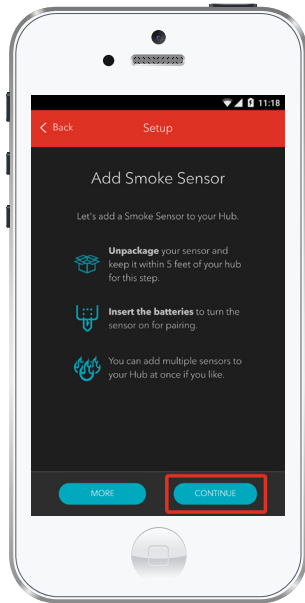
11:18

Back

Setup

Add Smoke Sensor

Let's add a Smoke Sensor to your Hub.

Unpackage your sensor and keep it within 5 feet of your hub for this step.

Insert the batteries to turn the sensor on for pairing.

You can add multiple sensors to your Hub at once if you like.

MORE

CONTINUE